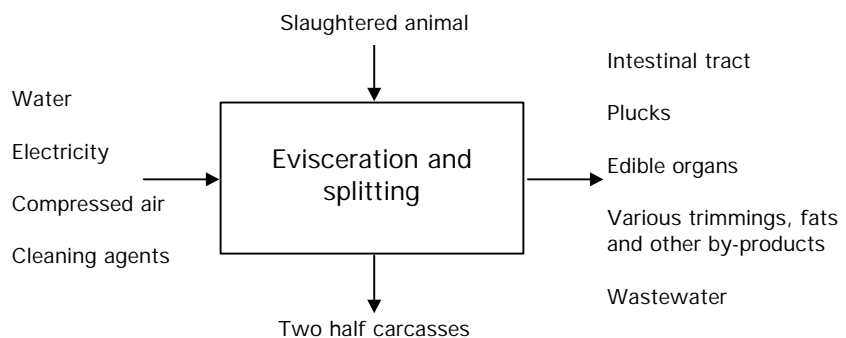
Slaughtered animal

Water

Electricity

Compressed air

Cleaning agents

Evisceration and splitting

Intestinal tract

Plucks

Edible organs

Various trimmings, fats and other by-products

Wastewater

Two half carcasses